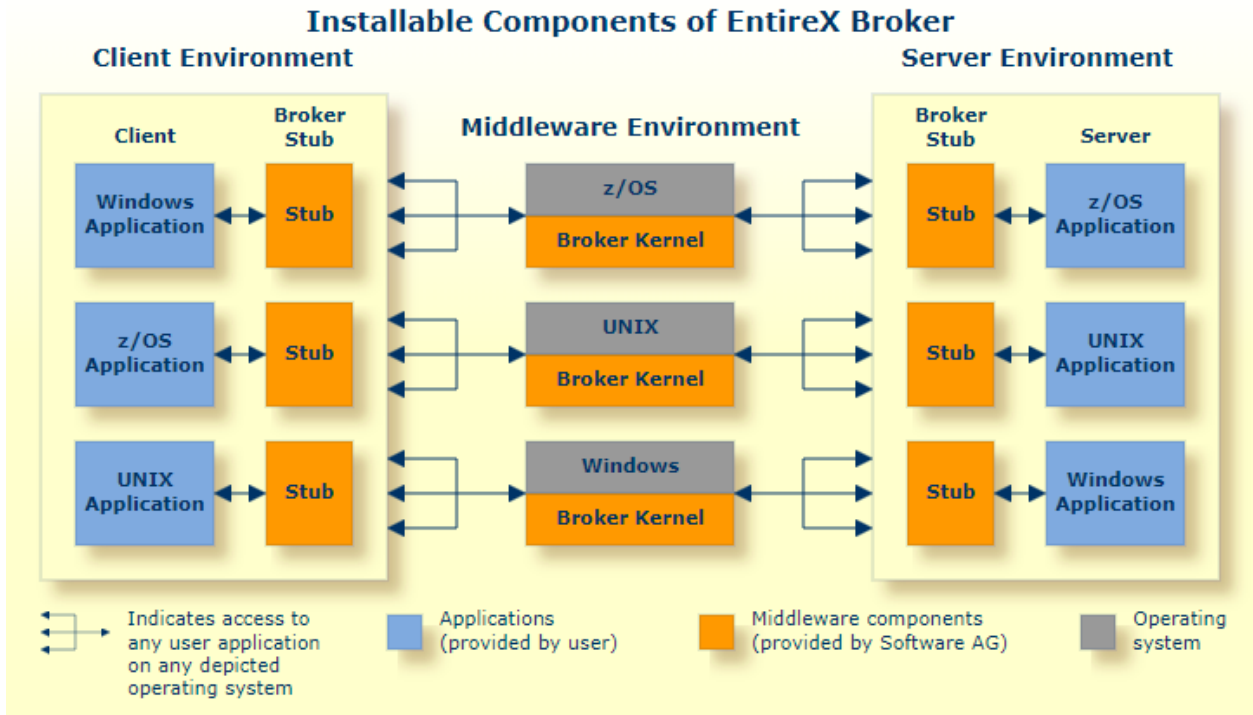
Installable Components of EntireX Broker

Client Environment

Client

Broker Stub

Windows Application

Stub

z/OS Application

Stub

UNIX Application

Stub

Middleware Environment

z/OS

Broker Kernel

UNIX

Broker Kernel

Windows

Broker Kernel

Server Environment

Broker Stub

Server

Stub

z/OS Application

Stub

UNIX Application

Stub

Windows Application

Indicates access to any user application on any depicted operating system

Applications (provided by user)

Middleware components (provided by Software AG)

Operating system